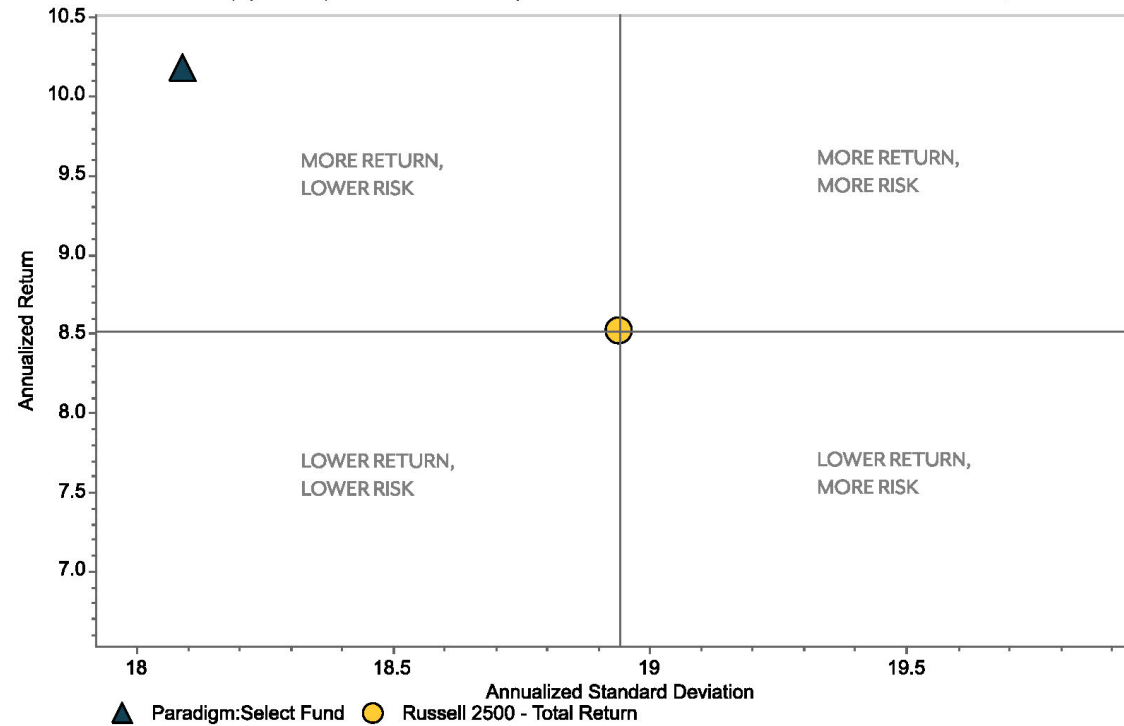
10.5
10.0
9.5
9.0
8.5
8.0
7.5
7.0

Annualized Return

MORE RETURN, LOWER RISK

MORE RETURN, MORE RISK

LOWER RETURN, LOWER RISK

LOWER RETURN, MORE RISK

18
18.5
19
19.5

Annualized Standard Deviation

Paradigm:Select Fund
Russell 2500 - Total Return